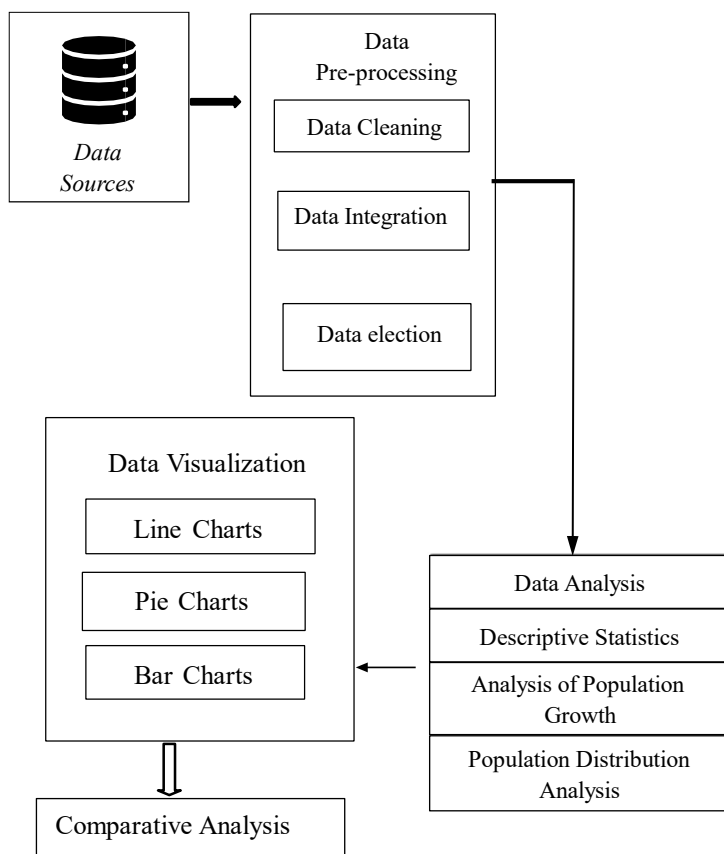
Data Sources

Data Pre-processing

Data Cleaning

Data Integration

Data election

Data Analysis

Descriptive Statistics

Analysis of Population Growth

Population Distribution Analysis

Data Visualization

Line Charts

Pie Charts

Bar Charts

Comparative Analysis